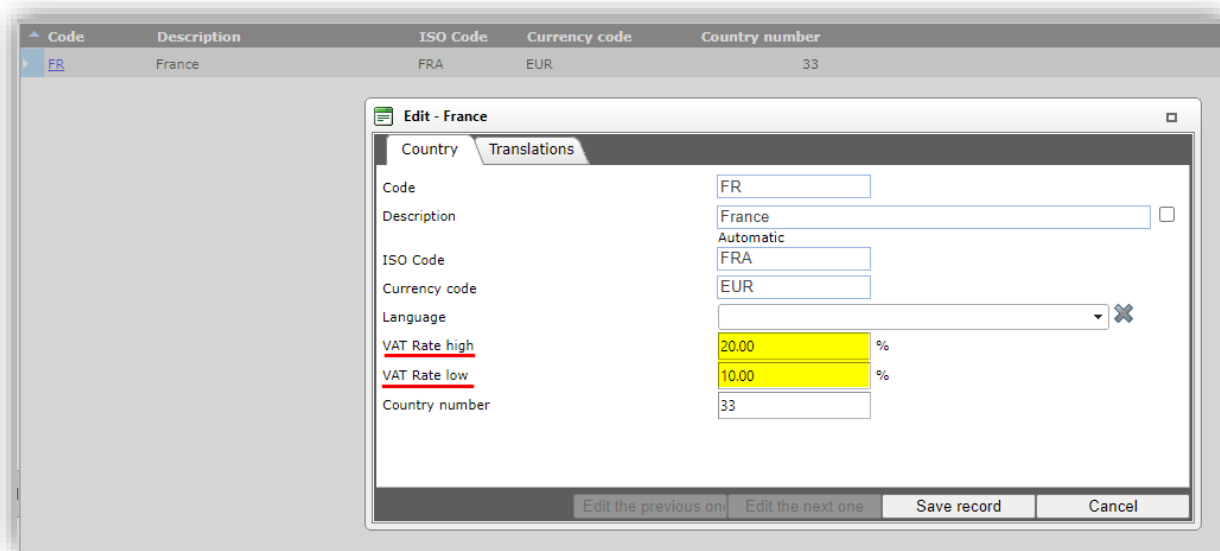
| Code | Description | ISO Code | Currency code | Country number |
|---|---|---|---|---|
| FR | France | FRA | EUR | 33 |

Edit - France

Country | Translations

Code FR

Description France

Automatic

ISO Code FRA

Currency code EUR

Language

VAT Rate high 20.00 %

VAT Rate low 10.00 %

Country number 33

Edit the previous one | Edit the next one | Save record | Cancel